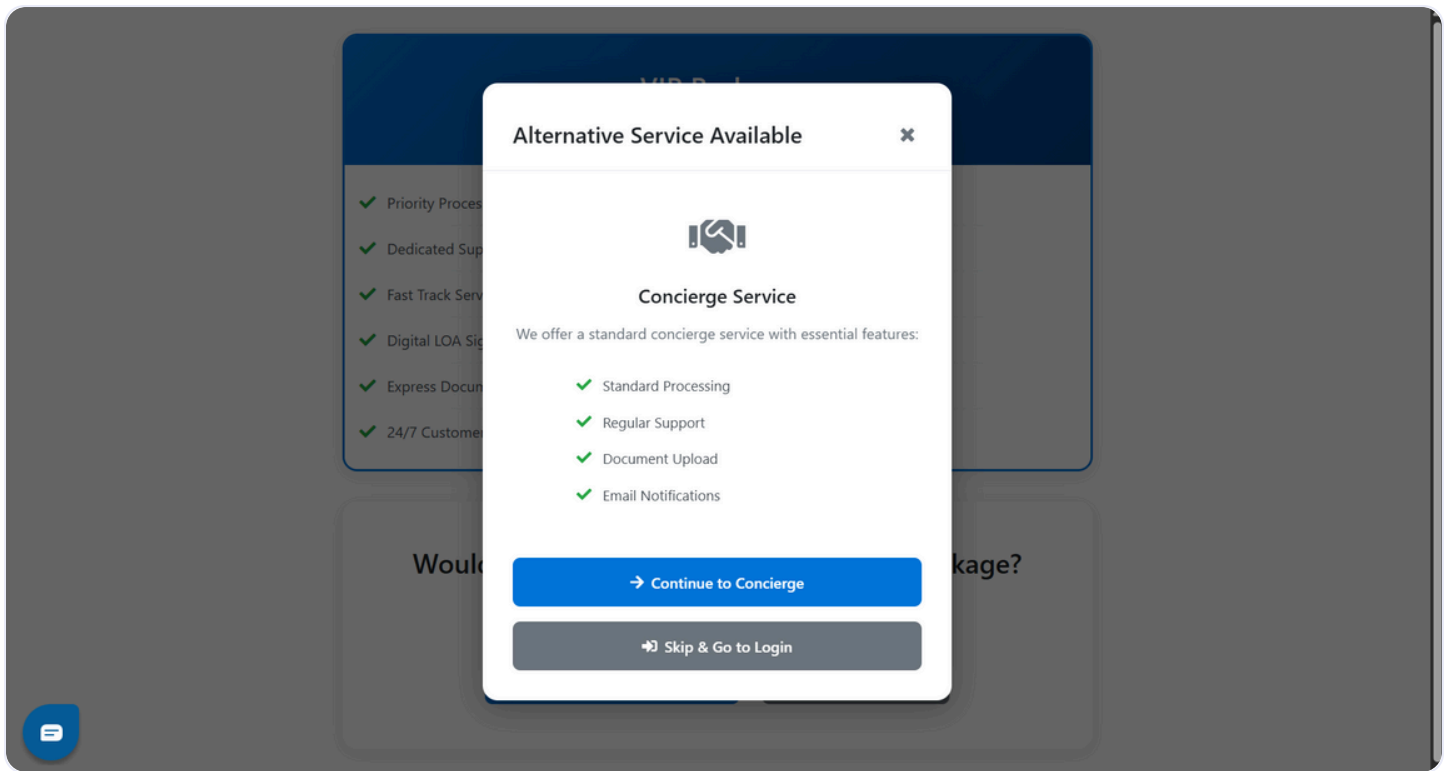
VIP Pack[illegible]

Priority Proces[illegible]

Dedicated Sup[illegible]

Fast Track Serv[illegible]

Digital LOA Sig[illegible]

Express Docun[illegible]

24/7 Customer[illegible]

Would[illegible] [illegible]kage?

Alternative Service Available

✖

Concierge Service

We offer a standard concierge service with essential features:

✔ Standard Processing

✔ Regular Support

✔ Document Upload

✔ Email Notifications

→ Continue to Concierge

Skip & Go to Login